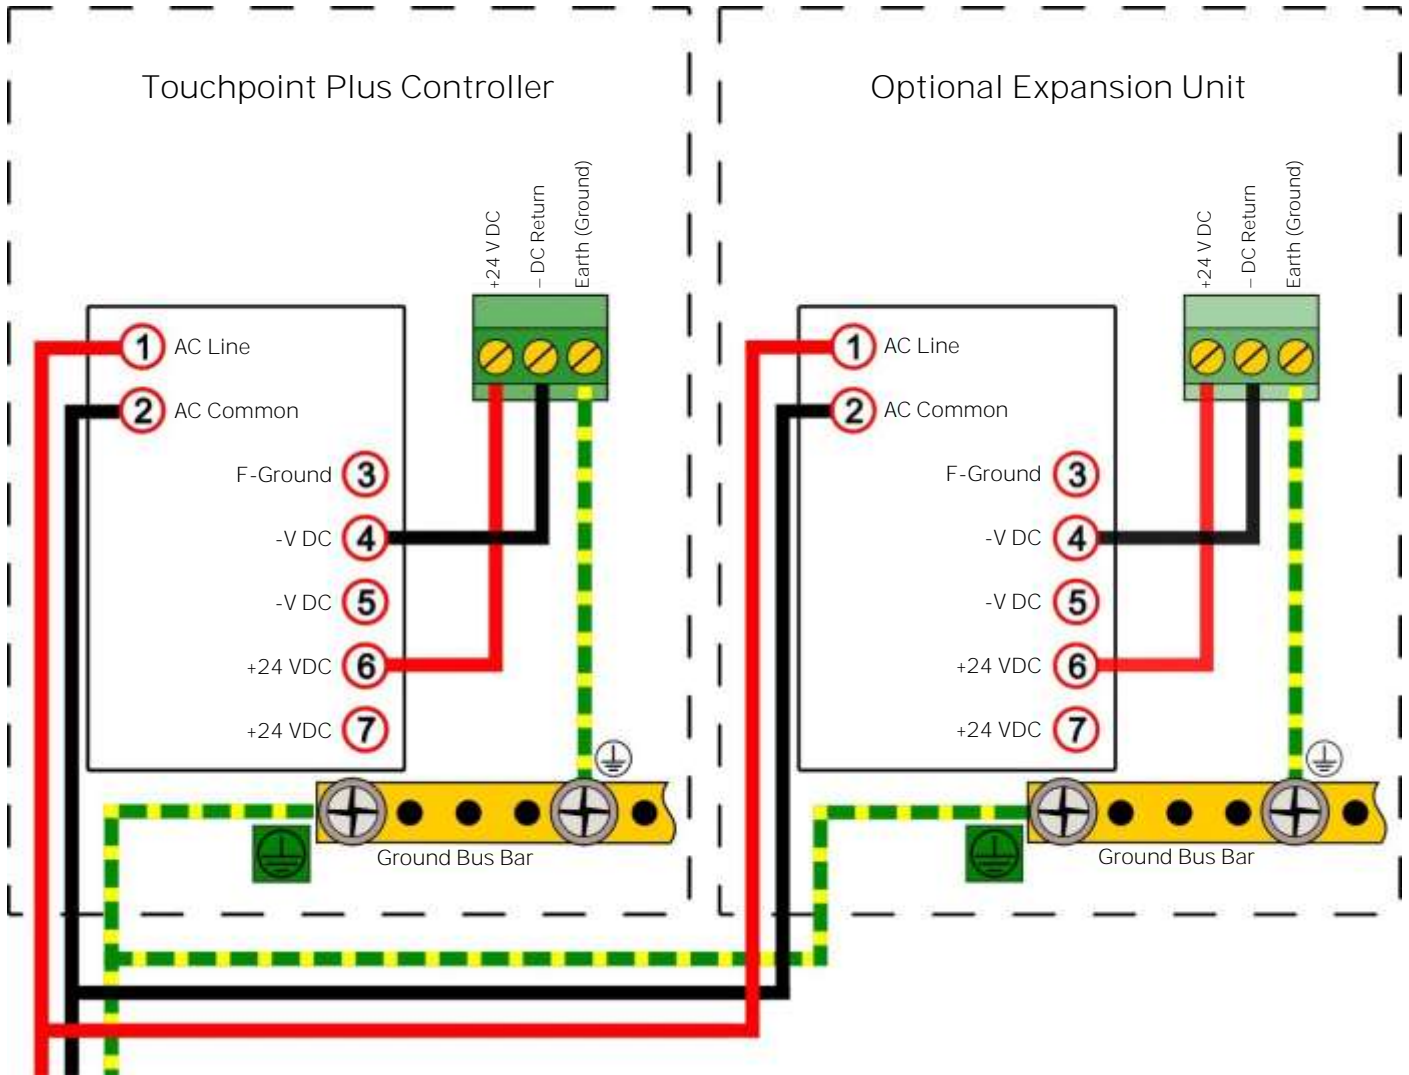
Touchpoint Plus Controller

+24 V DC
– DC Return
Earth (Ground)

1 AC Line
2 AC Common
F-Ground 3
-V DC 4
-V DC 5
+24 VDC 6
+24 VDC 7

Ground Bus Bar

Optional Expansion Unit

+24 V DC
– DC Return
Earth (Ground)

1 AC Line
2 AC Common
F-Ground 3
-V DC 4
-V DC 5
+24 VDC 6
+24 VDC 7

Ground Bus Bar